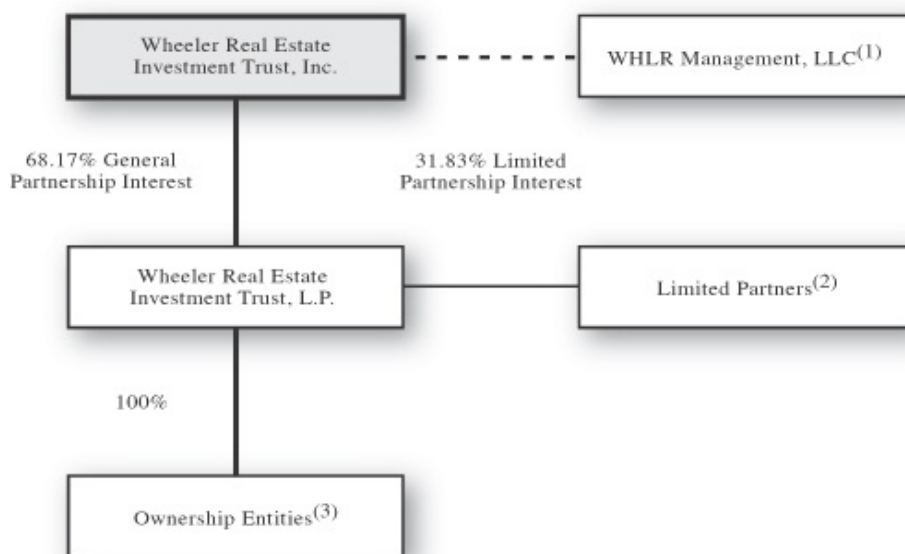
Wheeler Real Estate Investment Trust, Inc.

WHLR Management, LLC$^{(1)}$

68.17% General Partnership Interest

31.83% Limited Partnership Interest

Wheeler Real Estate Investment Trust, L.P.

Limited Partners$^{(2)}$

100%

Ownership Entities$^{(3)}$